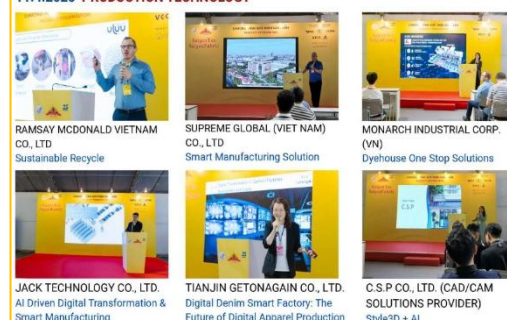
RAMSAY MCDONALD VIETNAM CO., LTD
Sustainable Recycle

SUPREME GLOBAL (VIET NAM) CO., LTD
Smart Manufacturing Solution

MONARCH INDUSTRIAL CORP. (VN)
Dyehouse One Stop Solutions

JACK TECHNOLOGY CO., LTD.
AI Driven Digital Transformation & Smart Manufacturing

TIANJIN GETONAGAIN CO., LTD.
Digital Denim Smart Factory: The Future of Digital Apparel Production

C.S.P CO., LTD. (CAD/CAM SOLUTIONS PROVIDER)
Style3D + AI